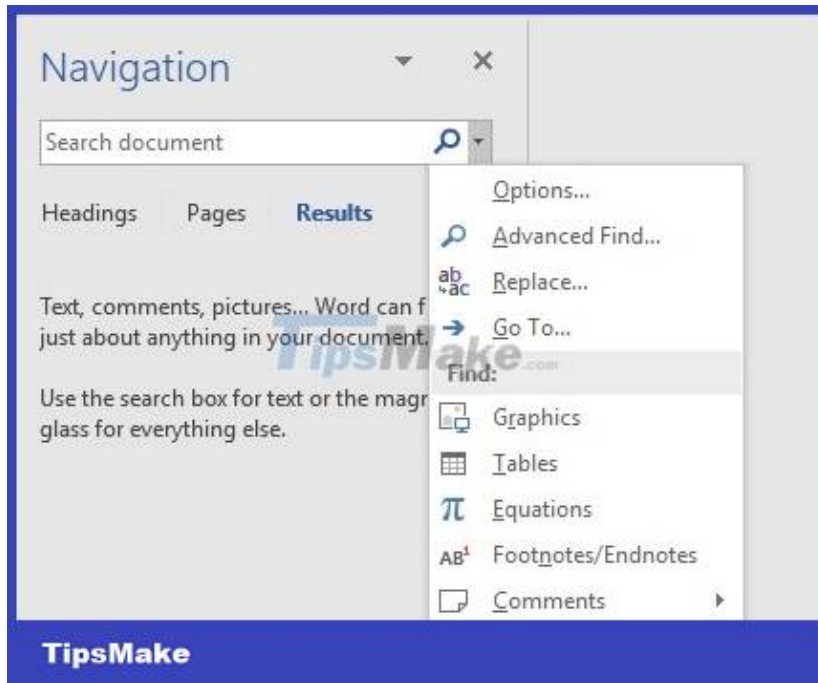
Navigation

Search document

Headings Pages Results

Text, comments, pictures... Word can f just about anything in your document.

Use the search box for text or the magr glass for everything else.

Options...

Advanced Find...

ab
ac Replace...

Go To...

TipsMake.com

Find:

Graphics

Tables

π Equations

AB¹ Footnotes/Endnotes

Comments

TipsMake